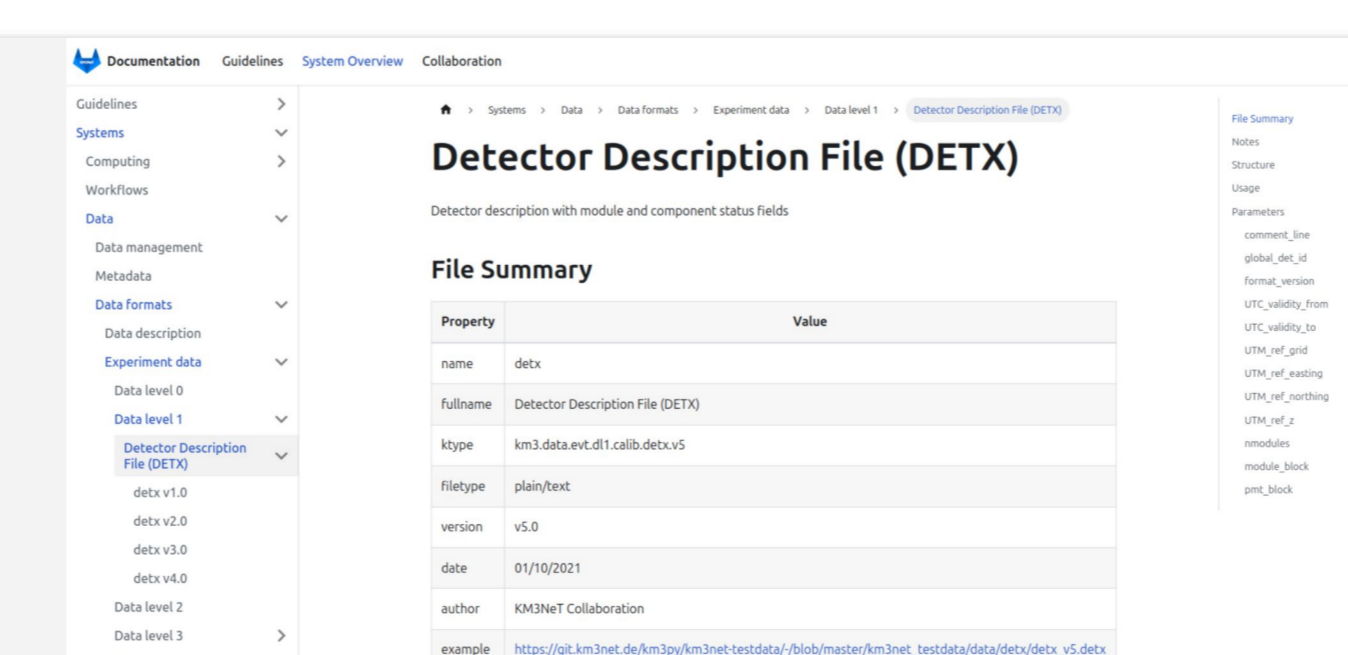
Documentation Guidelines System Overview Collaboration

Guidelines
Systems
Computing
Workflows
Data
Data management
Metadata
Data formats
Data description
Experiment data
Data level 0
Data level 1
Detector Description File (DETX)
detx v1.0
detx v2.0
detx v3.0
detx v4.0
Data level 2
Data level 3

Systems > Data > Data formats > Experiment data > Data level 1 > Detector Description File (DETX)

# Detector Description File (DETX)

Detector description with module and component status fields

## File Summary

| Property | Value |
|---|---|
| name | detx |
| fullname | Detector Description File (DETX) |
| ktype | km3.data.evt.dl1.calib.detx.v5 |
| filetype | plain/text |
| version | v5.0 |
| date | 01/10/2021 |
| author | KM3NeT Collaboration |
| example | https://git.km3net.de/km3py/km3net-testdata/-/blob/master/km3net_testdata/data/detx/detx_v5.detx |

File Summary
Notes
Structure
Usage
Parameters
comment_line
global_det_id
format_version
UTC_validity_from
UTC_validity_to
UTM_ref_grid
UTM_ref_easting
UTM_ref_northing
UTM_ref_z
nmodules
module_block
pmt_block